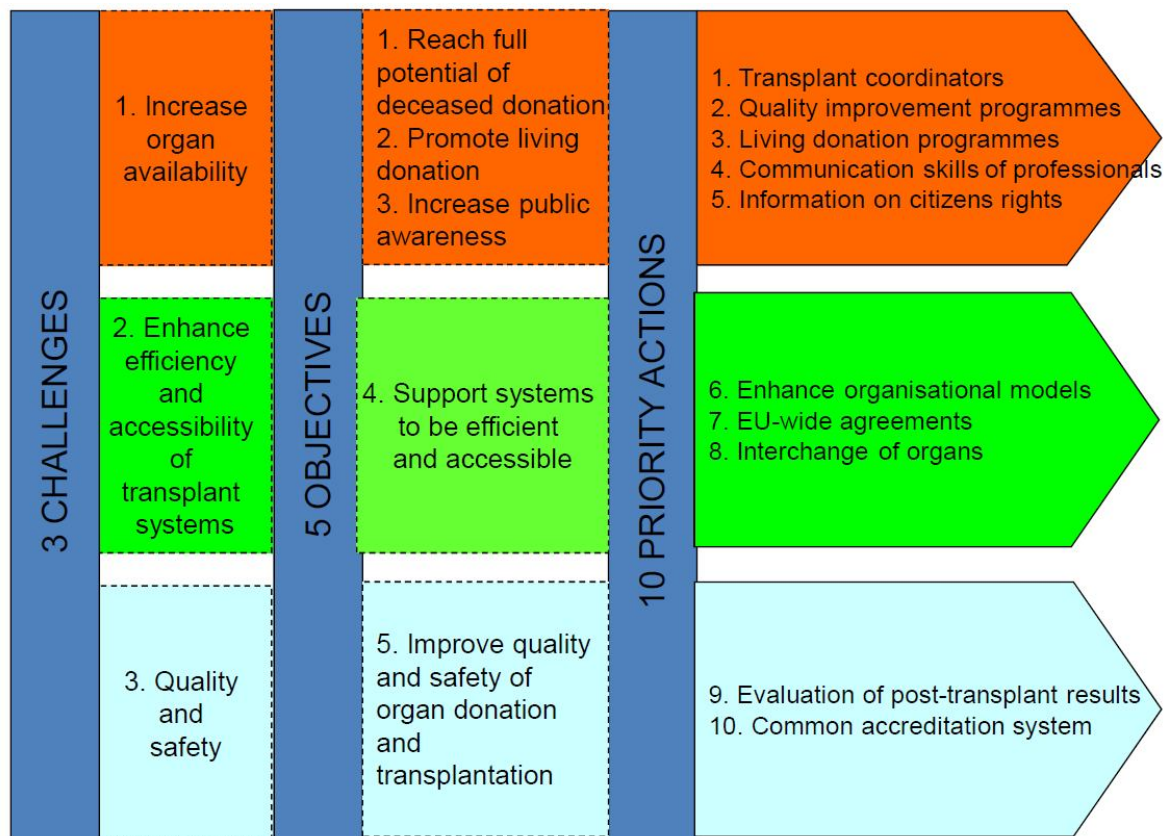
3 CHALLENGES

1. Increase organ availability

2. Enhance efficiency and accessibility of transplant systems

3. Quality and safety

5 OBJECTIVES

1. Reach full potential of deceased donation
2. Promote living donation
3. Increase public awareness

4. Support systems to be efficient and accessible

5. Improve quality and safety of organ donation and transplantation

10 PRIORITY ACTIONS

1. Transplant coordinators
2. Quality improvement programmes
3. Living donation programmes
4. Communication skills of professionals
5. Information on citizens rights

6. Enhance organisational models
7. EU-wide agreements
8. Interchange of organs

9. Evaluation of post-transplant results
10. Common accreditation system